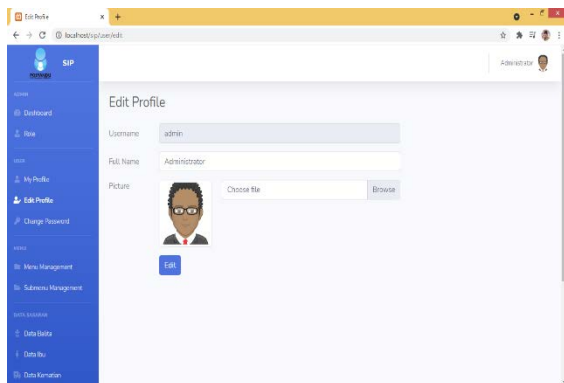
Edit Profile
localhost/sip/user/edit
SIP
ADMIN
Dashboard
Role
USER
My Profile
Edit Profile
Change Password
MENU
Menu Management
Submenu Management
DATA BASARAN
Data Balita
Data Ibu
Data Kematian
Administrator
Edit Profile
Username admin
Full Name Administrator
Picture
Choose file
Browse
Edit